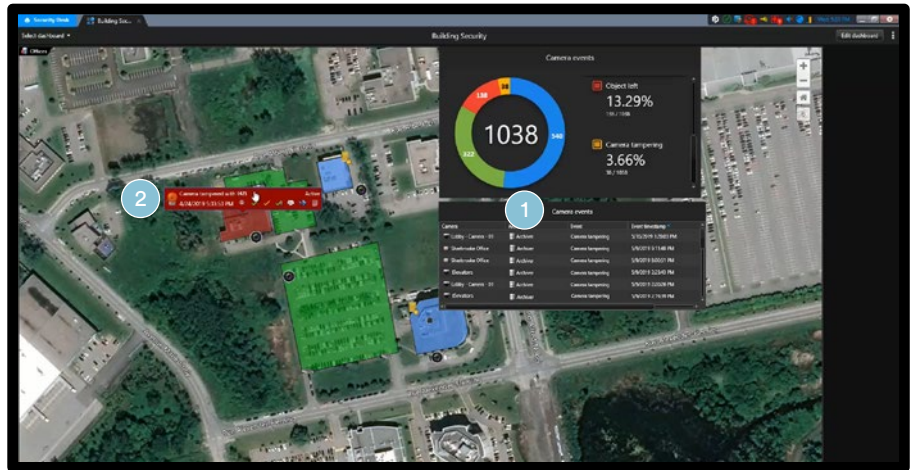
Security Desk
Building Sec...
Select dashboard
Building Security
Edit dashboard
Offices
Camera events
138
58
1038
540
322
Object left
13.29%
Camera tampering
3.66%
2
Camera tampered with: HR5
Active
1
Camera events
| Camera | | Event | Event timestamp |
|---|---|---|---|
| Lobby - Camera - 01 | Archiver | Camera tampering | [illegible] PM |
| Shareholder Office | Archiver | Camera tampering | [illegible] PM |
| Shareholder Office | Archiver | Camera tampering | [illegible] PM |
| Elevators | Archiver | Camera tampering | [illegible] PM |
| Lobby - Camera - 01 | Archiver | Camera tampering | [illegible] PM |
| Elevators | Archiver | Camera tampering | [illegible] PM |